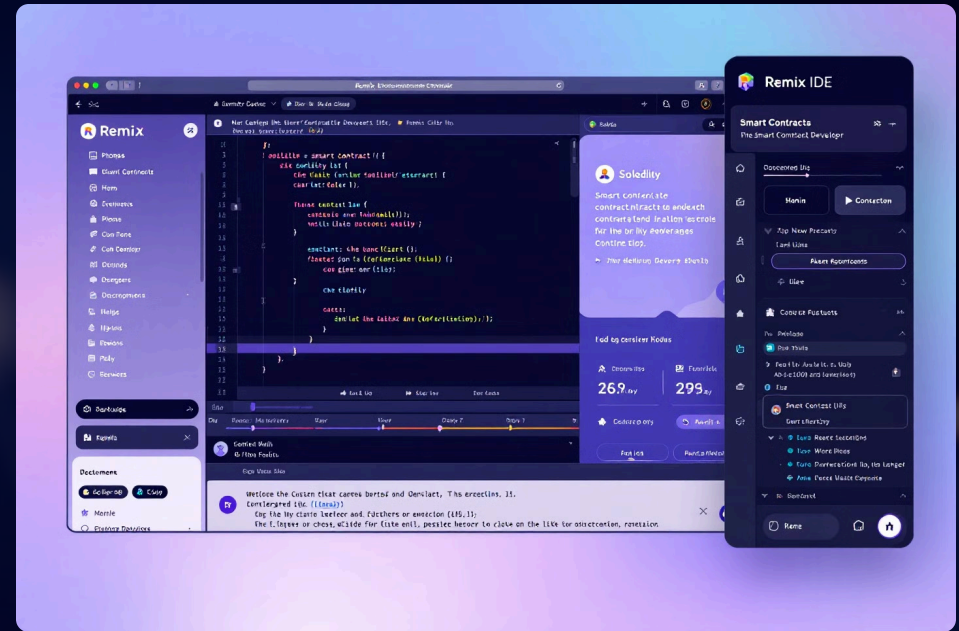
Remix IDE

Smart Contracts
Pre Smart Content Developer

Remix

Phones
Smart Contracts
Hom
Sermons
Plens
Con Tone
Con Contigr
Dotinds
Dangers
Documents
Heige
Hjnis
Ewions
Poly
Eewers

Soledity

Smart Contents contractracts to endeach contracts and lnation iecsole for be rily devverages Contine tios.

Remix IDE

269
299

Documents

Wetlose the Cotien tiact caress bortof and Denlact, Ths ereectins, 11.

Conflergted the [(lura)]

Conceted Dis
Honin
Contecton
Zop New Precents
Conect Fustucts
Pa Paintage
Smart Contest Ilfs
Rene